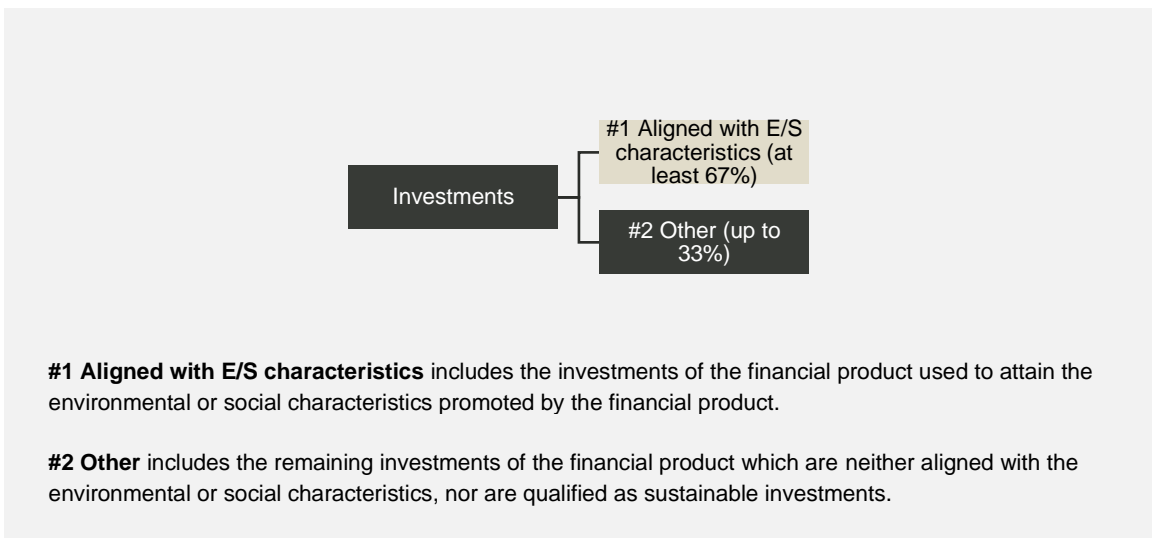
Investments

#1 Aligned with E/S characteristics (at least 67%)

#2 Other (up to 33%)

**#1 Aligned with E/S characteristics** includes the investments of the financial product used to attain the environmental or social characteristics promoted by the financial product.

**#2 Other** includes the remaining investments of the financial product which are neither aligned with the environmental or social characteristics, nor are qualified as sustainable investments.